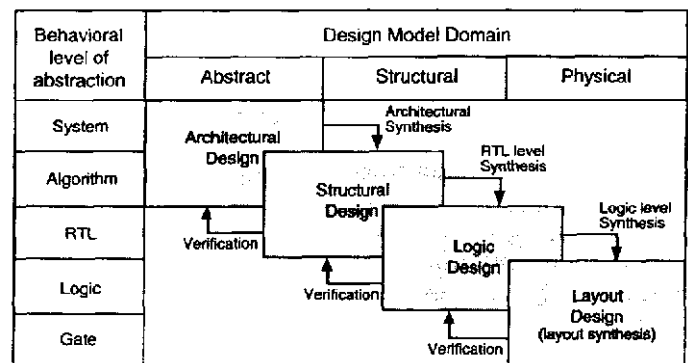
Behavioral level of abstraction

Design Model Domain

Abstract

Structural

Physical

System

Algorithm

RTL

Logic

Gate

Architectural Design

Architectural Synthesis

Structural Design

RTL level Synthesis

Verification

Logic Design

Logic level Synthesis

Verification

Layout Design (layout synthesis)

Verification